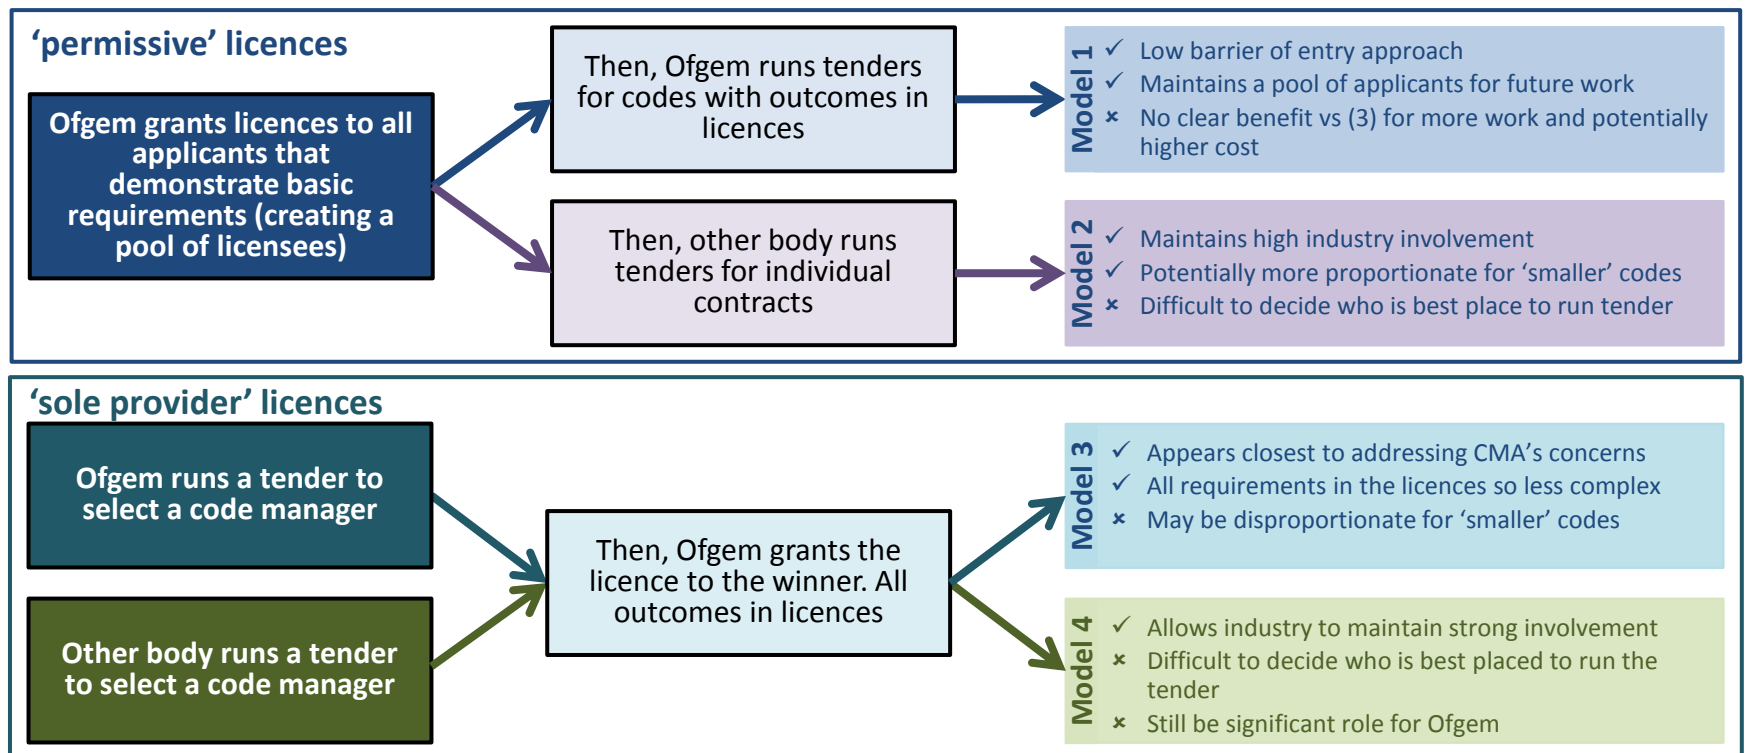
‘permissive’ licences

Ofgem grants licences to all applicants that demonstrate basic requirements (creating a pool of licensees)

Then, Ofgem runs tenders for codes with outcomes in licences

Then, other body runs tenders for individual contracts

Model 1
✓ Low barrier of entry approach
✓ Maintains a pool of applicants for future work
× No clear benefit vs (3) for more work and potentially higher cost

Model 2
✓ Maintains high industry involvement
✓ Potentially more proportionate for ‘smaller’ codes
× Difficult to decide who is best place to run tender

‘sole provider’ licences

Ofgem runs a tender to select a code manager

Other body runs a tender to select a code manager

Then, Ofgem grants the licence to the winner. All outcomes in licences

Model 3
✓ Appears closest to addressing CMA’s concerns
✓ All requirements in the licences so less complex
× May be disproportionate for ‘smaller’ codes

Model 4
✓ Allows industry to maintain strong involvement
× Difficult to decide who is best placed to run the tender
× Still be significant role for Ofgem